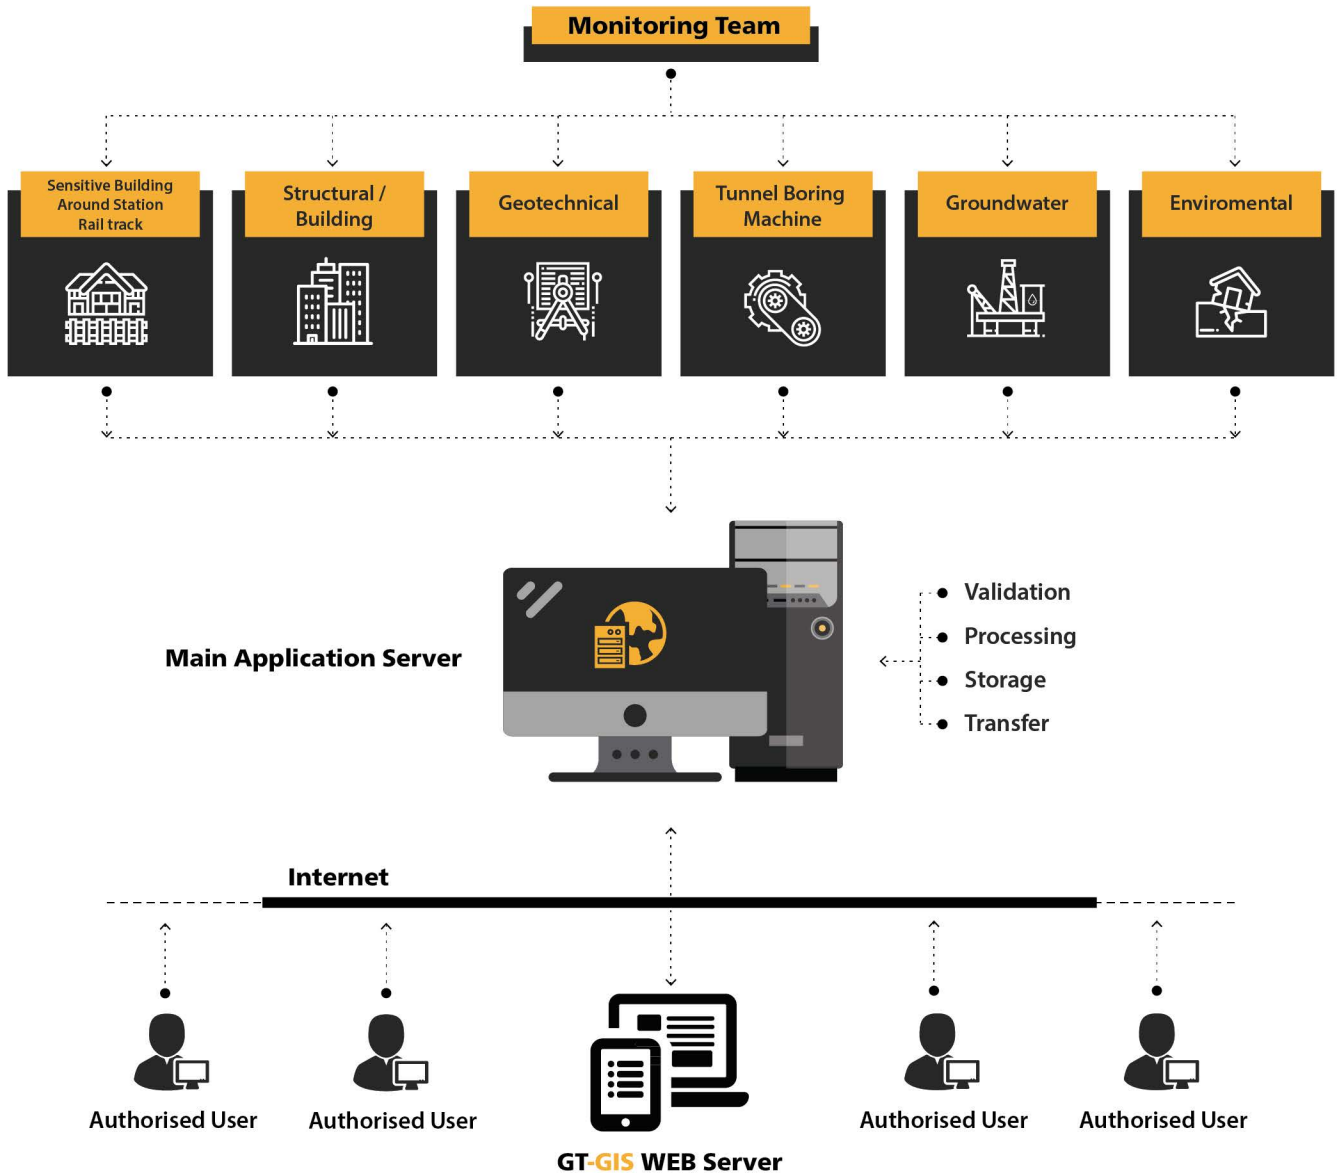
Monitoring Team

Sensitive Building Around Station Rail track

Structural / Building

Geotechnical

Tunnel Boring Machine

Groundwater

Enviromental

Main Application Server

Validation
Processing
Storage
Transfer

Internet

Authorised User

Authorised User

Authorised User

Authorised User

GT-GIS WEB Server